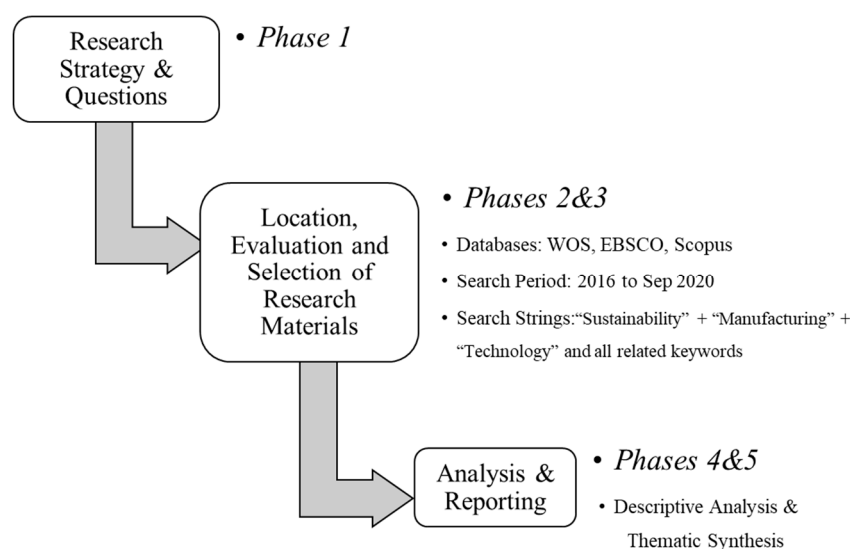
Research Strategy & Questions

• Phase 1

Location, Evaluation and Selection of Research Materials

• Phases 2&3

• Databases: WOS, EBSCO, Scopus

• Search Period: 2016 to Sep 2020

• Search Strings:“Sustainability” + “Manufacturing” + “Technology” and all related keywords

Analysis & Reporting

• Phases 4&5

• Descriptive Analysis & Thematic Synthesis